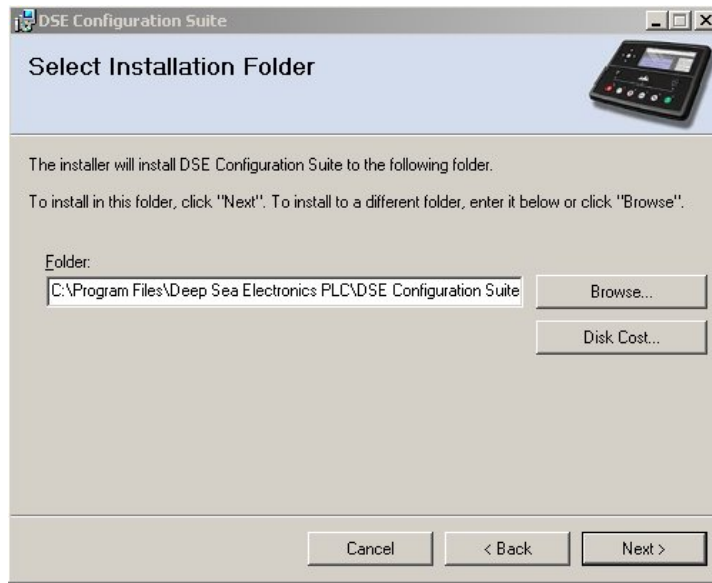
DSE Configuration Suite

Select Installation Folder

The installer will install DSE Configuration Suite to the following folder.

To install in this folder, click "Next". To install to a different folder, enter it below or click "Browse".

Folder:

C:\Program Files\Deep Sea Electronics PLC\DSE Configuration Suite

Browse...

Disk Cost...

Cancel

< Back

Next >